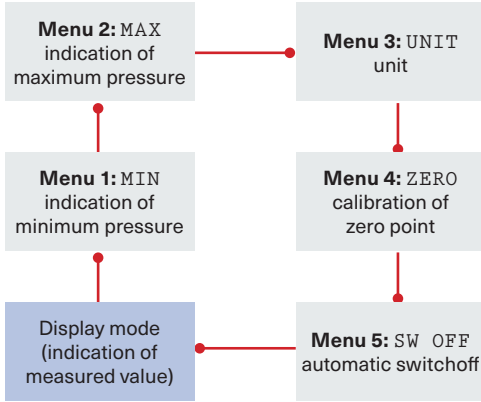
Menu 2: MAX
indication of maximum pressure

Menu 3: UNIT
unit

Menu 1: MIN
indication of minimum pressure

Menu 4: ZERO
calibration of zero point

Display mode (indication of measured value)

Menu 5: SW OFF
automatic switchoff